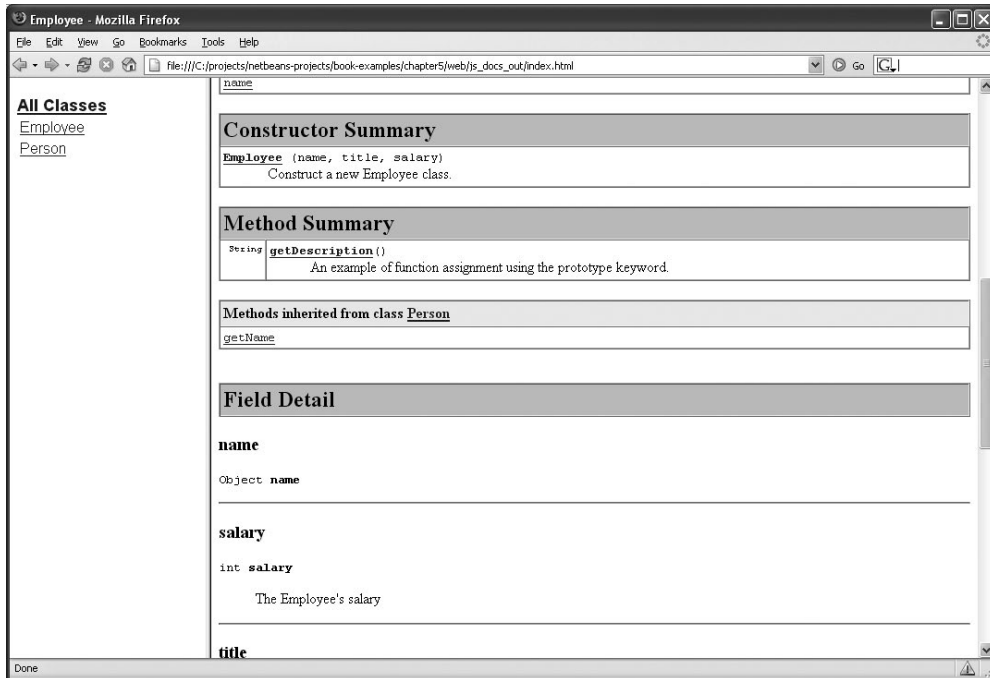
Employee - Mozilla Firefox

File Edit View Go Bookmarks Tools Help

file:///C:/projects/netbeans-projects/book-examples/chapter5/web/js_docs_out/index.html

Go

All Classes
Employee
Person

name

Constructor Summary

Employee (name, title, salary)
Construct a new Employee class.

Method Summary

| String | getDescription() An example of function assignment using the prototype keyword. |
|---|---|

Methods inherited from class Person

getName

Field Detail

name

Object name

salary

int salary

The Employee's salary

title

Done